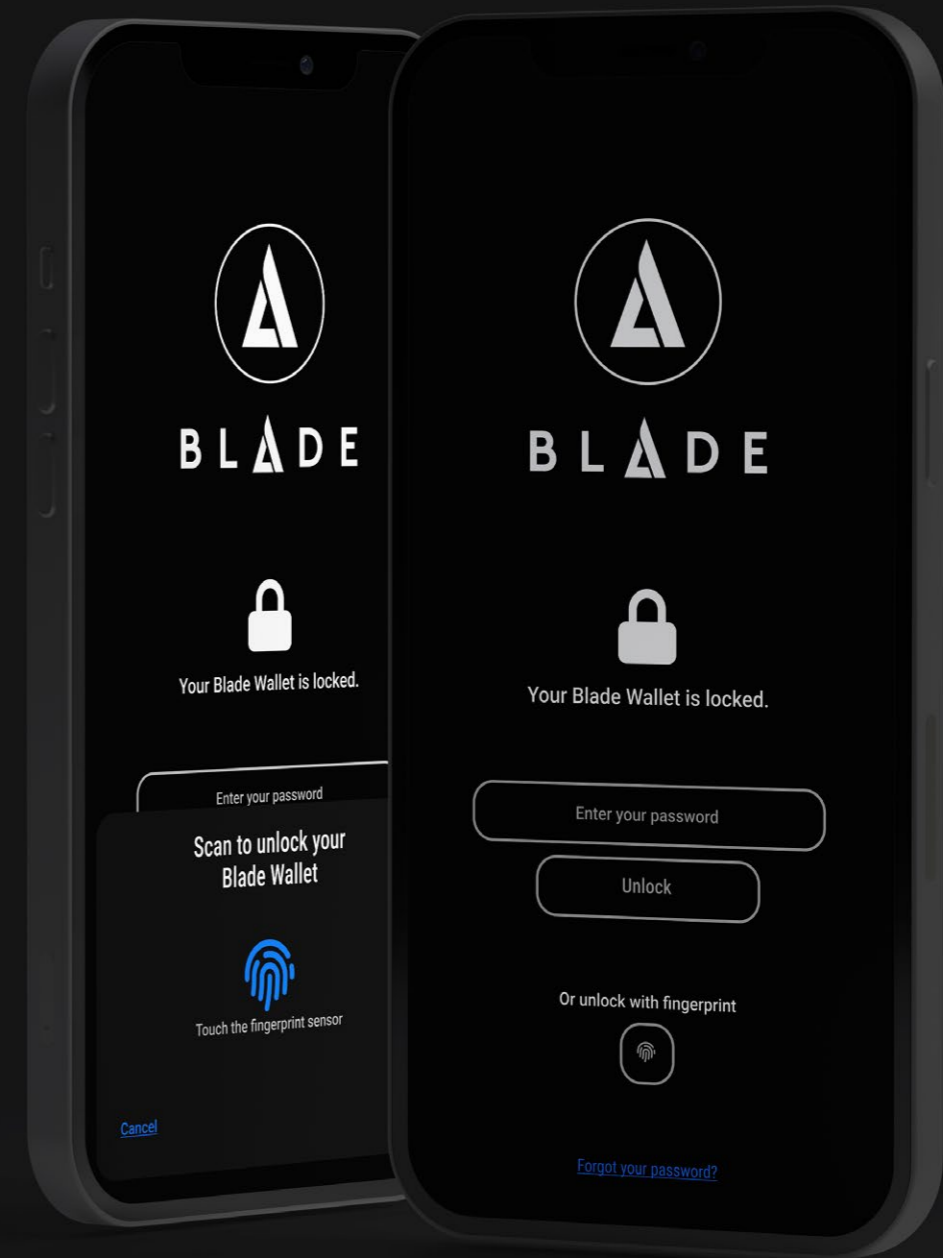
BLADE

Your Blade Wallet is locked.

Enter your password

Scan to unlock your Blade Wallet

Touch the fingerprint sensor

Cancel

BLADE

Your Blade Wallet is locked.

Enter your password

Unlock

Or unlock with fingerprint

Forgot your password?